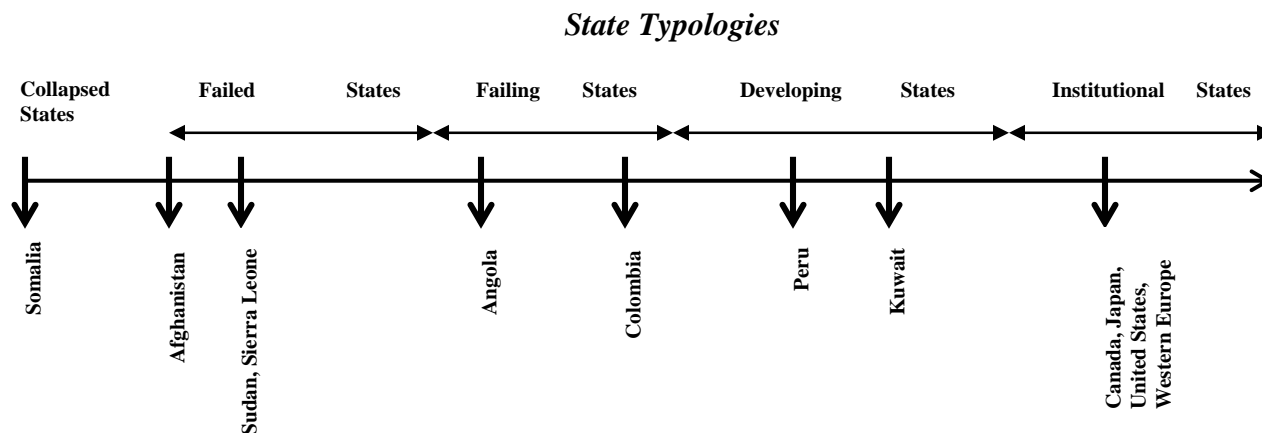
State Typologies

Collapsed States

Failed States

Failing States

Developing States

Institutional States

Somalia

Afghanistan

Sudan, Sierra Leone

Angola

Colombia

Peru

Kuwait

Canada, Japan, United States, Western Europe